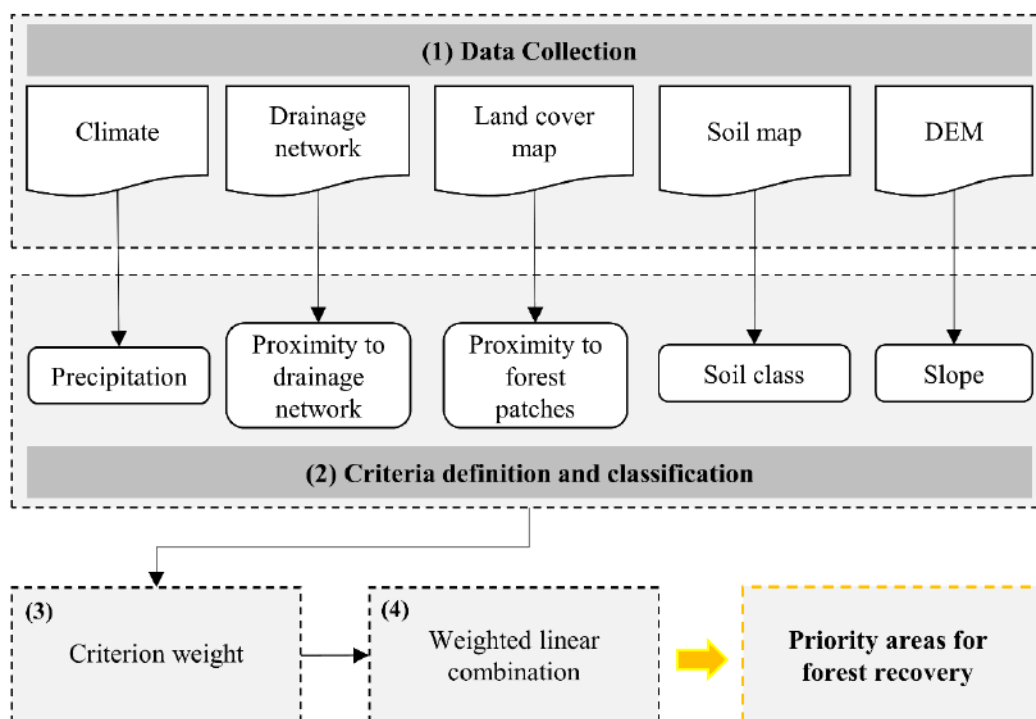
(1) Data Collection

Climate

Drainage network

Land cover map

Soil map

DEM

Precipitation

Proximity to drainage network

Proximity to forest patches

Soil class

Slope

(2) Criteria definition and classification

(3)
Criterion weight

(4)
Weighted linear combination

Priority areas for forest recovery